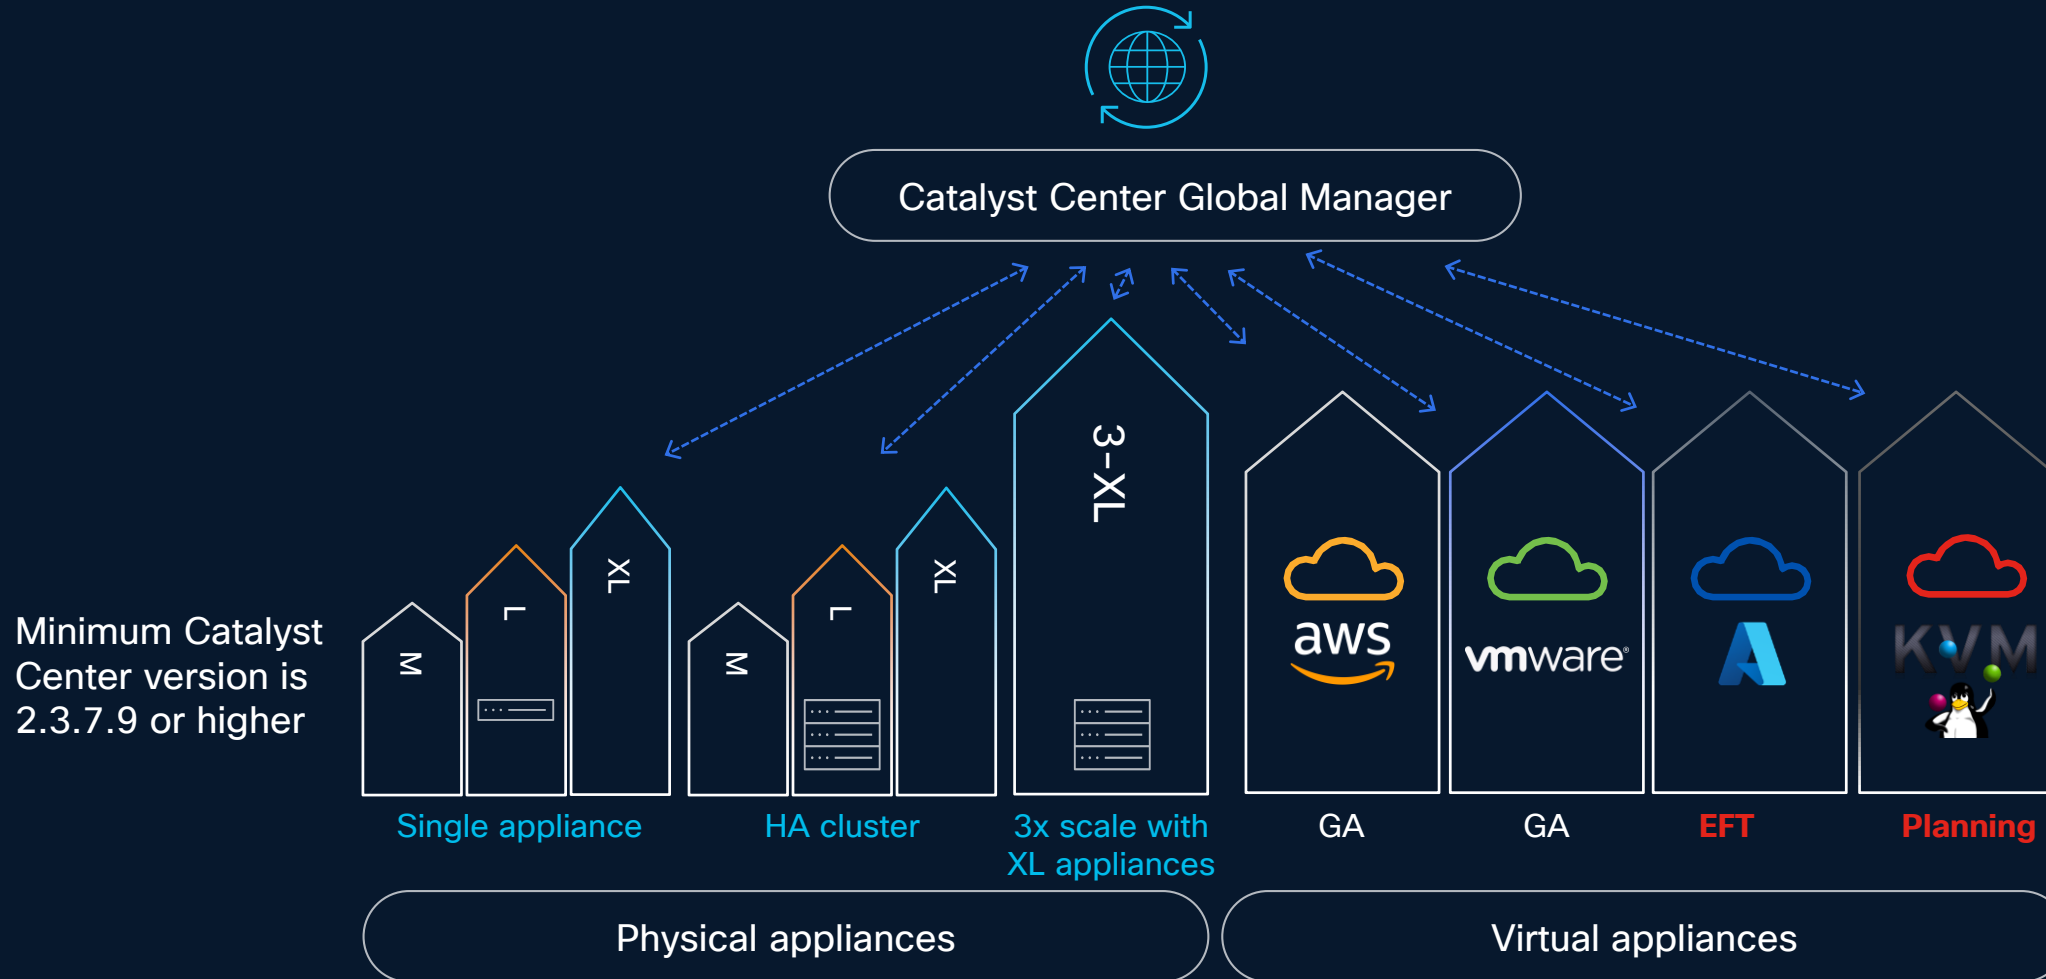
Catalyst Center Global Manager

Minimum Catalyst Center version is 2.3.7.9 or higher

M

L

XL

M

L

XL

3-XL

aws

vmware

KVM

Single appliance

HA cluster

3x scale with XL appliances

GA

GA

EFT

Planning

Physical appliances

Virtual appliances